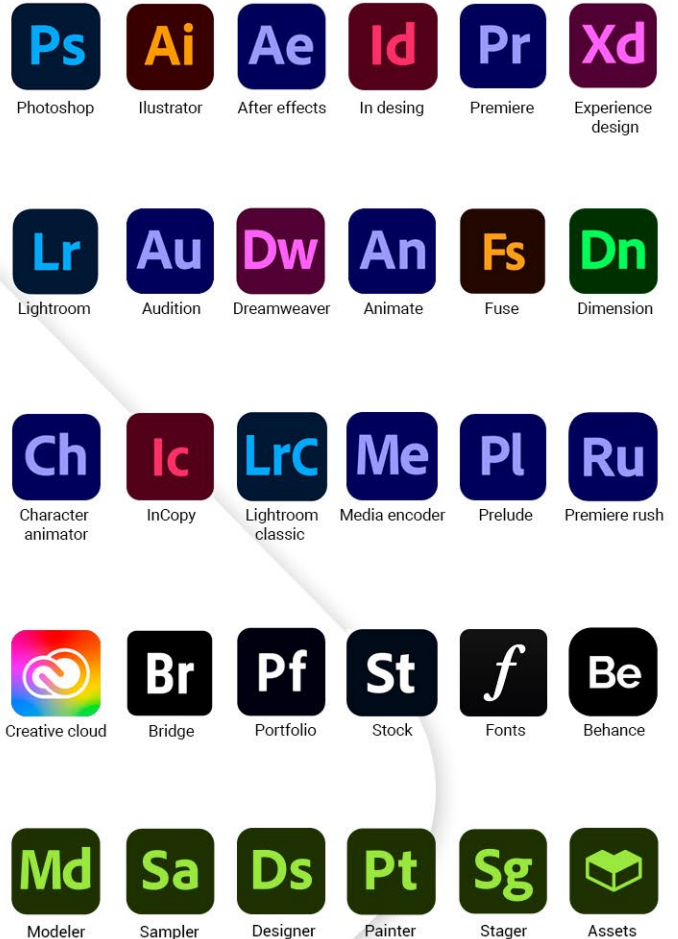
Ps
Photoshop

Ai
Ilustrator

Ae
After effects

Id
In desing

Pr
Premiere

Xd
Experience design

Lr
Lightroom

Au
Audition

Dw
Dreamweaver

An
Animate

Fs
Fuse

Dn
Dimension

Ch
Character animator

Ic
InCopy

LrC
Lightroom classic

Me
Media encoder

Pl
Prelude

Ru
Premiere rush

Creative cloud

Br
Bridge

Pf
Portfolio

St
Stock

$f$
Fonts

Be
Behance

Md
Modeler

Sa
Sampler

Ds
Designer

Pt
Painter

Sg
Stager

Assets